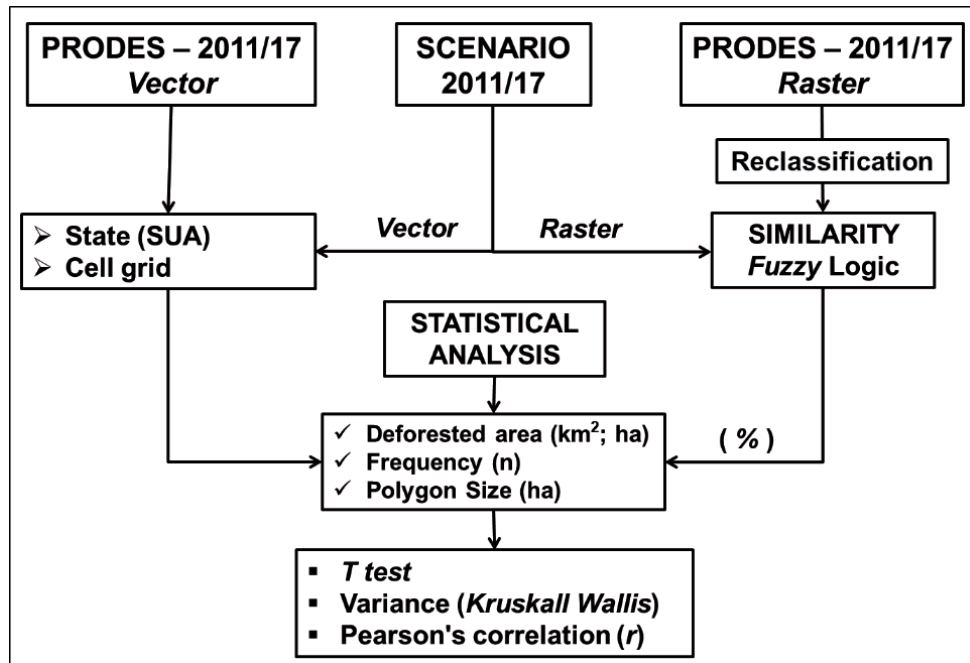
PRODES – 2011/17
Vector

SCENARIO
2011/17

PRODES – 2011/17
Raster

Reclassification

➢ State (SUA)
➢ Cell grid

Vector

Raster

SIMILARITY
Fuzzy Logic

STATISTICAL
ANALYSIS

✓ Deforested area ($km^2$; ha)
✓ Frequency (n)
✓ Polygon Size (ha)

( % )

▪ T test
▪ Variance (Kruskall Wallis)
▪ Pearson's correlation (r)